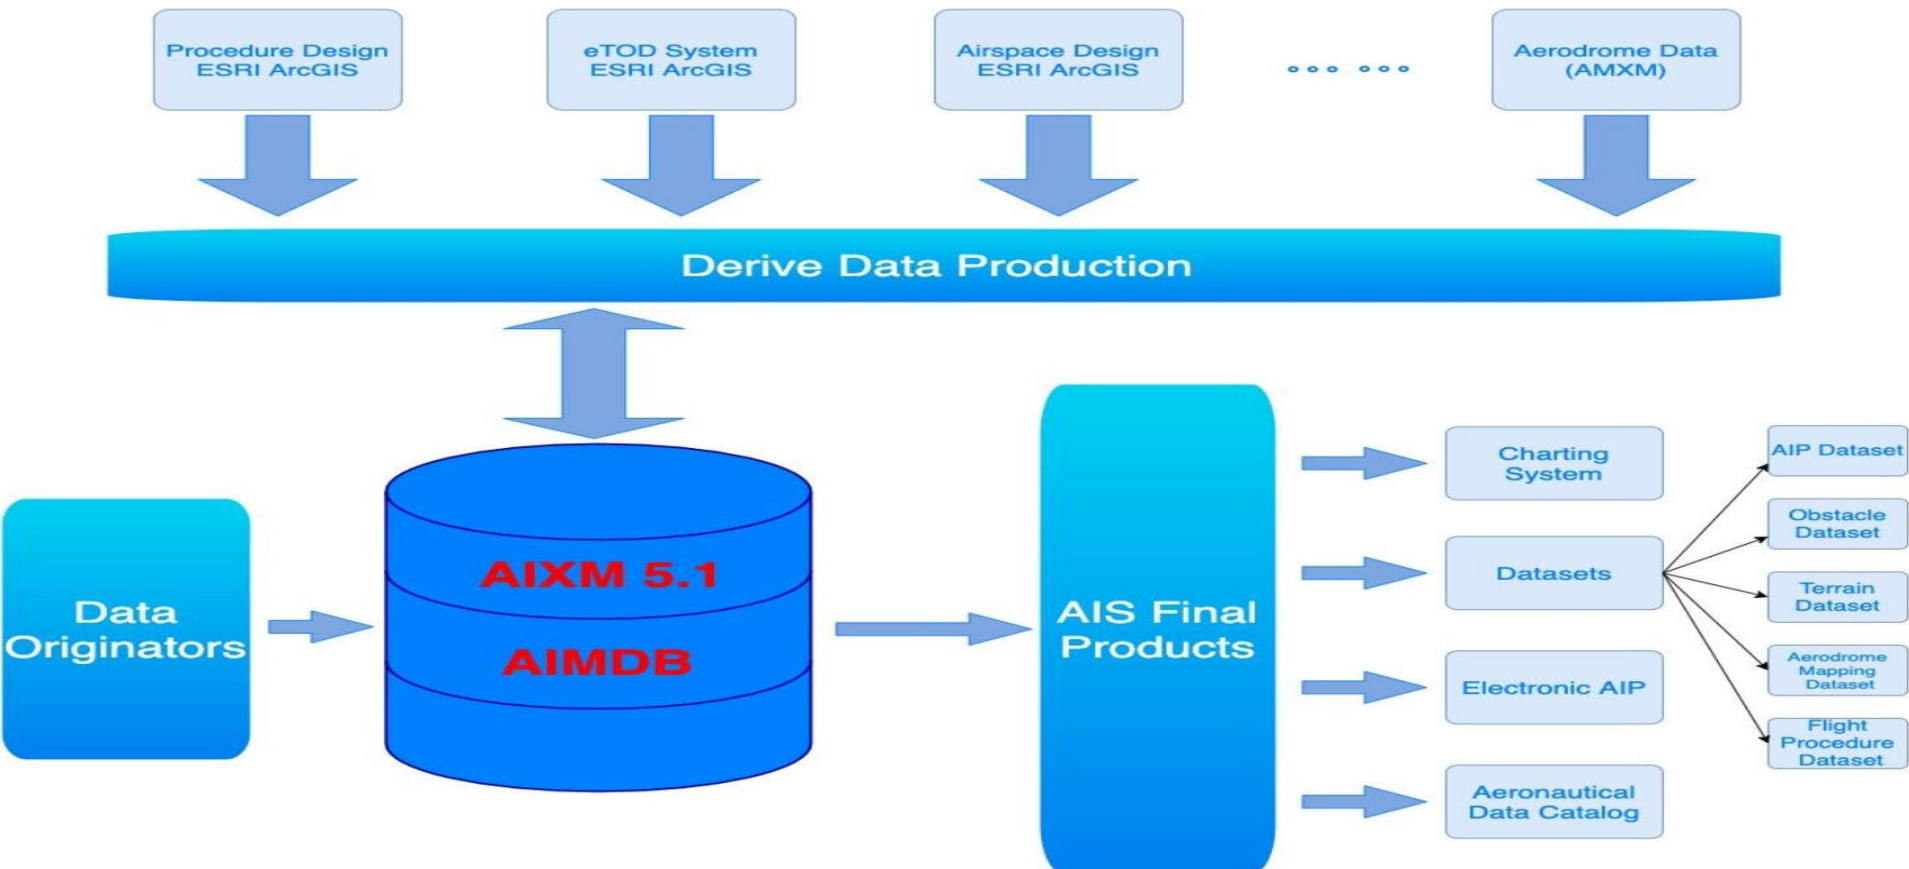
Procedure Design ESRI ArcGIS

eTOD System ESRI ArcGIS

Airspace Design ESRI ArcGIS

ooo ooo

Aerodrome Data (AMXM)

Derive Data Production

Data Originators

AIXM 5.1

AIMDB

AIS Final Products

Charting System

Datasets

Electronic AIP

Aeronautical Data Catalog

AIP Dataset

Obstacle Dataset

Terrain Dataset

Aerodrome Mapping Dataset

Flight Procedure Dataset